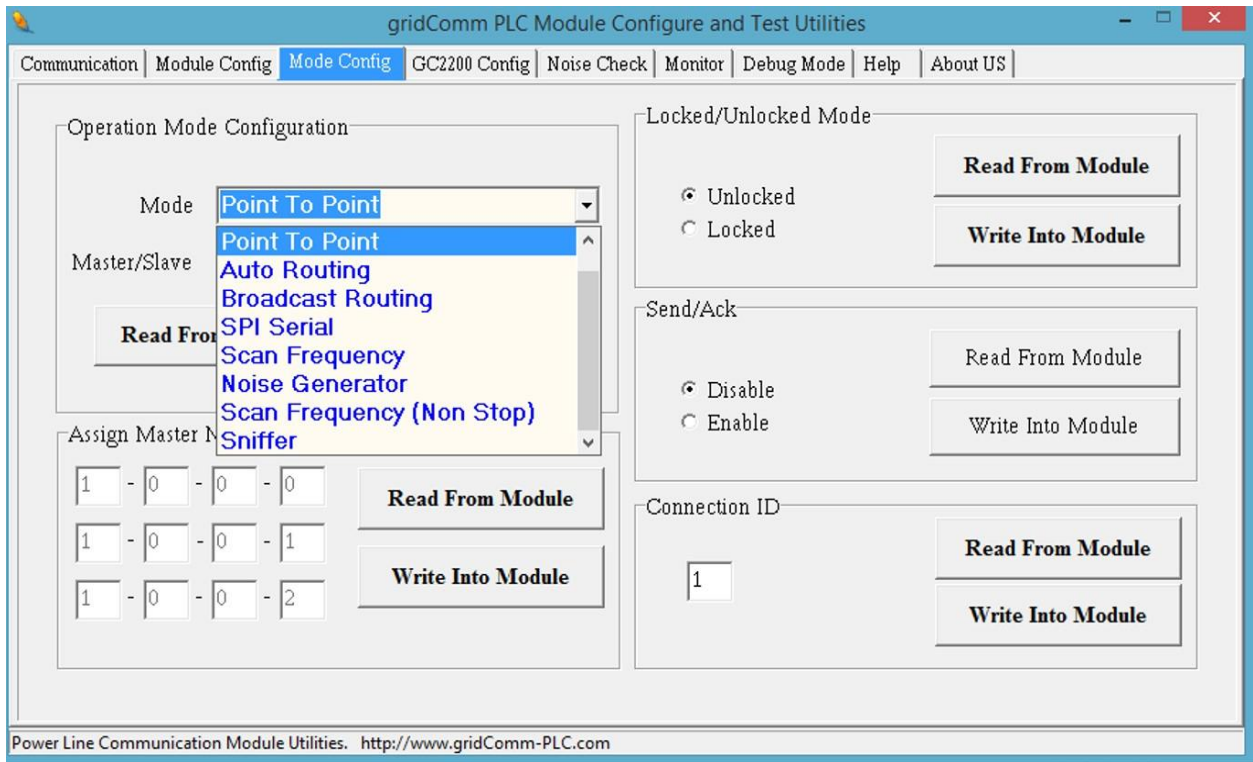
gridComm PLC Module Configure and Test Utilities

Communication | Module Config | Mode Config | GC2200 Config | Noise Check | Monitor | Debug Mode | Help | About US

Operation Mode Configuration

Mode Point To Point

Point To Point
Auto Routing
Broadcast Routing
SPI Serial
Scan Frequency
Noise Generator
Scan Frequency (Non Stop)
Sniffer

Master/Slave

Read Fro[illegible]

Assign Master N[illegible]

1 - 0 - 0 - 0
1 - 0 - 0 - 1
1 - 0 - 0 - 2

Read From Module

Write Into Module

Locked/Unlocked Mode

Unlocked
Locked

Read From Module

Write Into Module

Send/Ack

Disable
Enable

Read From Module

Write Into Module

Connection ID

1

Read From Module

Write Into Module

Power Line Communication Module Utilities. http://www.gridComm-PLC.com